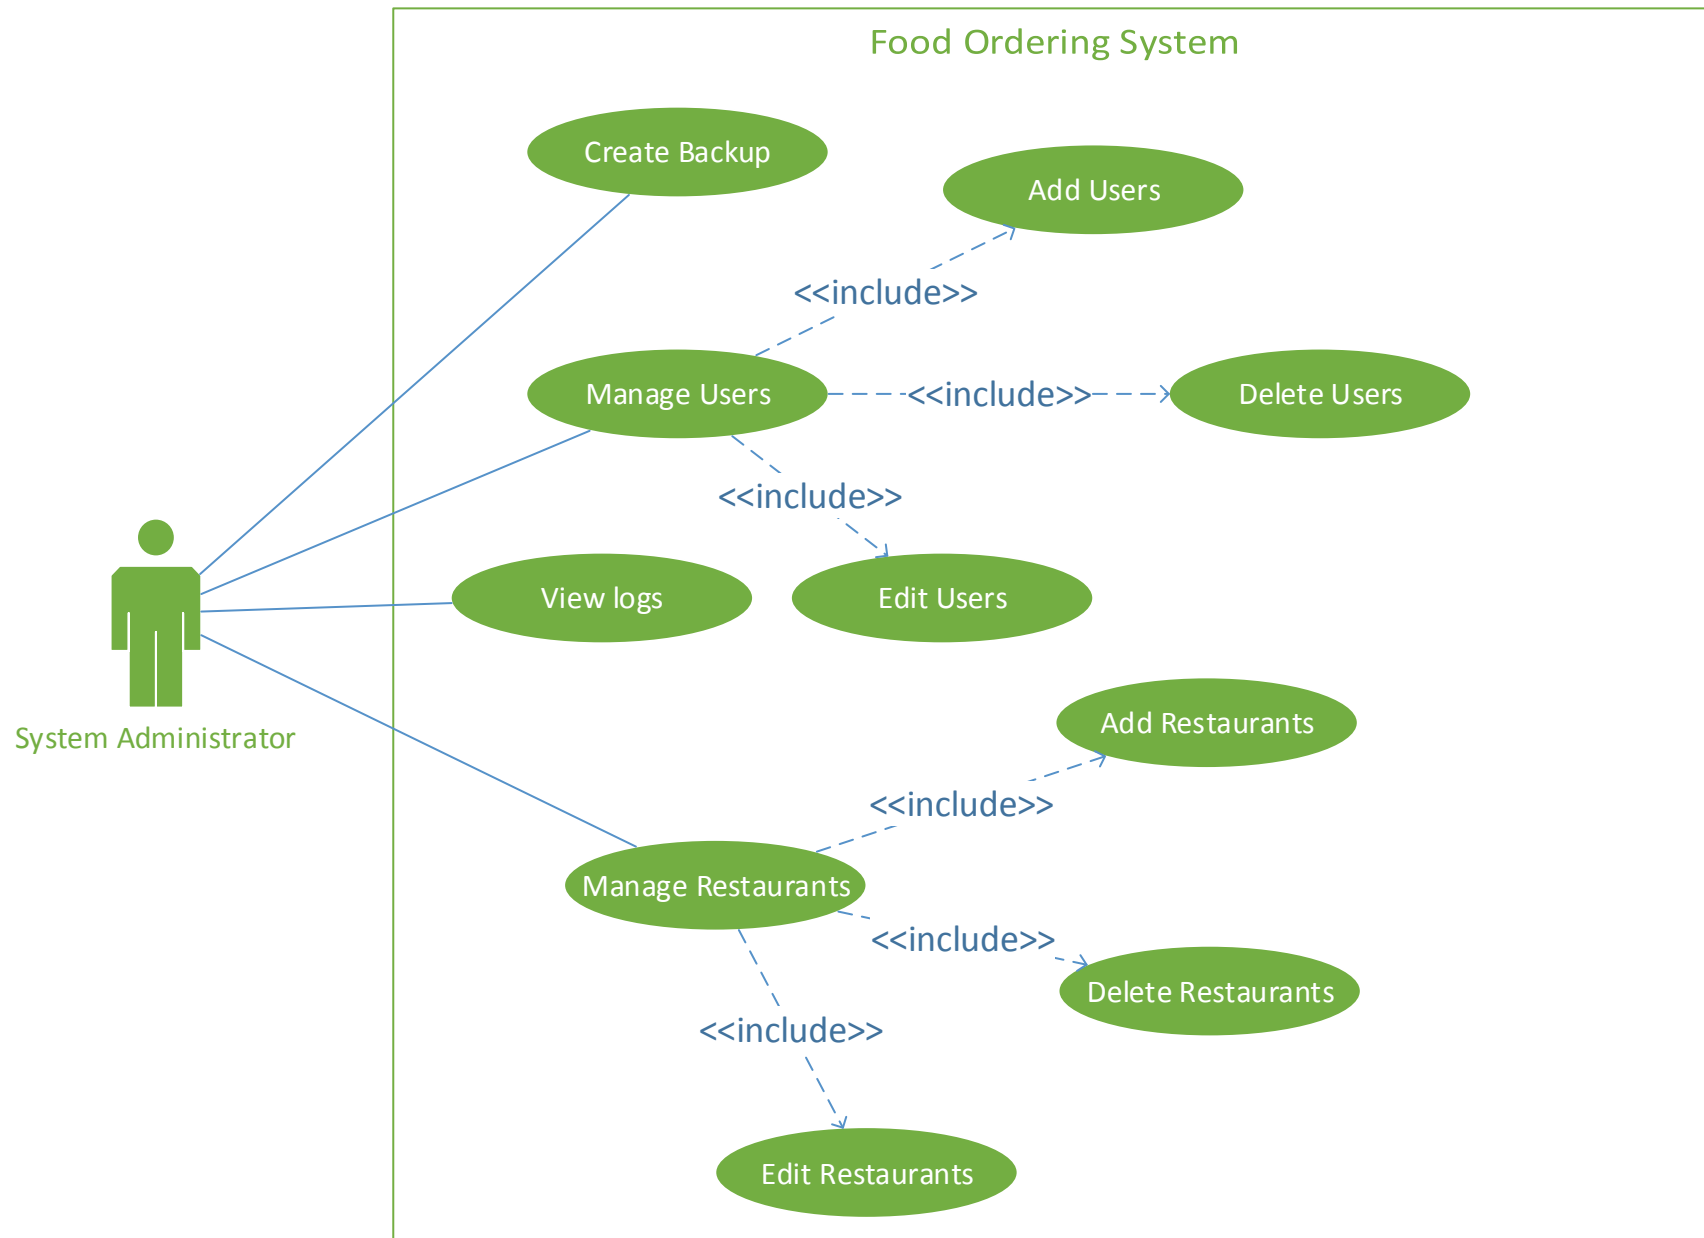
Food Ordering System

Create Backup

Add Users

<<include>>

Manage Users

<<include>>

Delete Users

<<include>>

View logs

Edit Users

System Administrator

Add Restaurants

<<include>>

Manage Restaurants

<<include>>

Delete Restaurants

<<include>>

Edit Restaurants